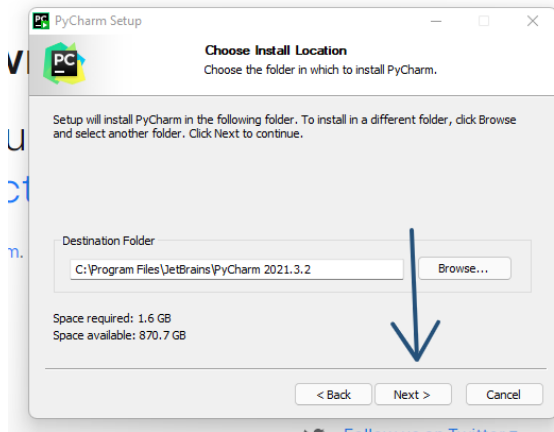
PyCharm Setup

Choose Install Location
Choose the folder in which to install PyCharm.

Setup will install PyCharm in the following folder. To install in a different folder, click Browse and select another folder. Click Next to continue.

Destination Folder
C:\Program Files\JetBrains\PyCharm 2021.3.2
Browse...

Space required: 1.6 GB
Space available: 870.7 GB

< Back
Next >
Cancel